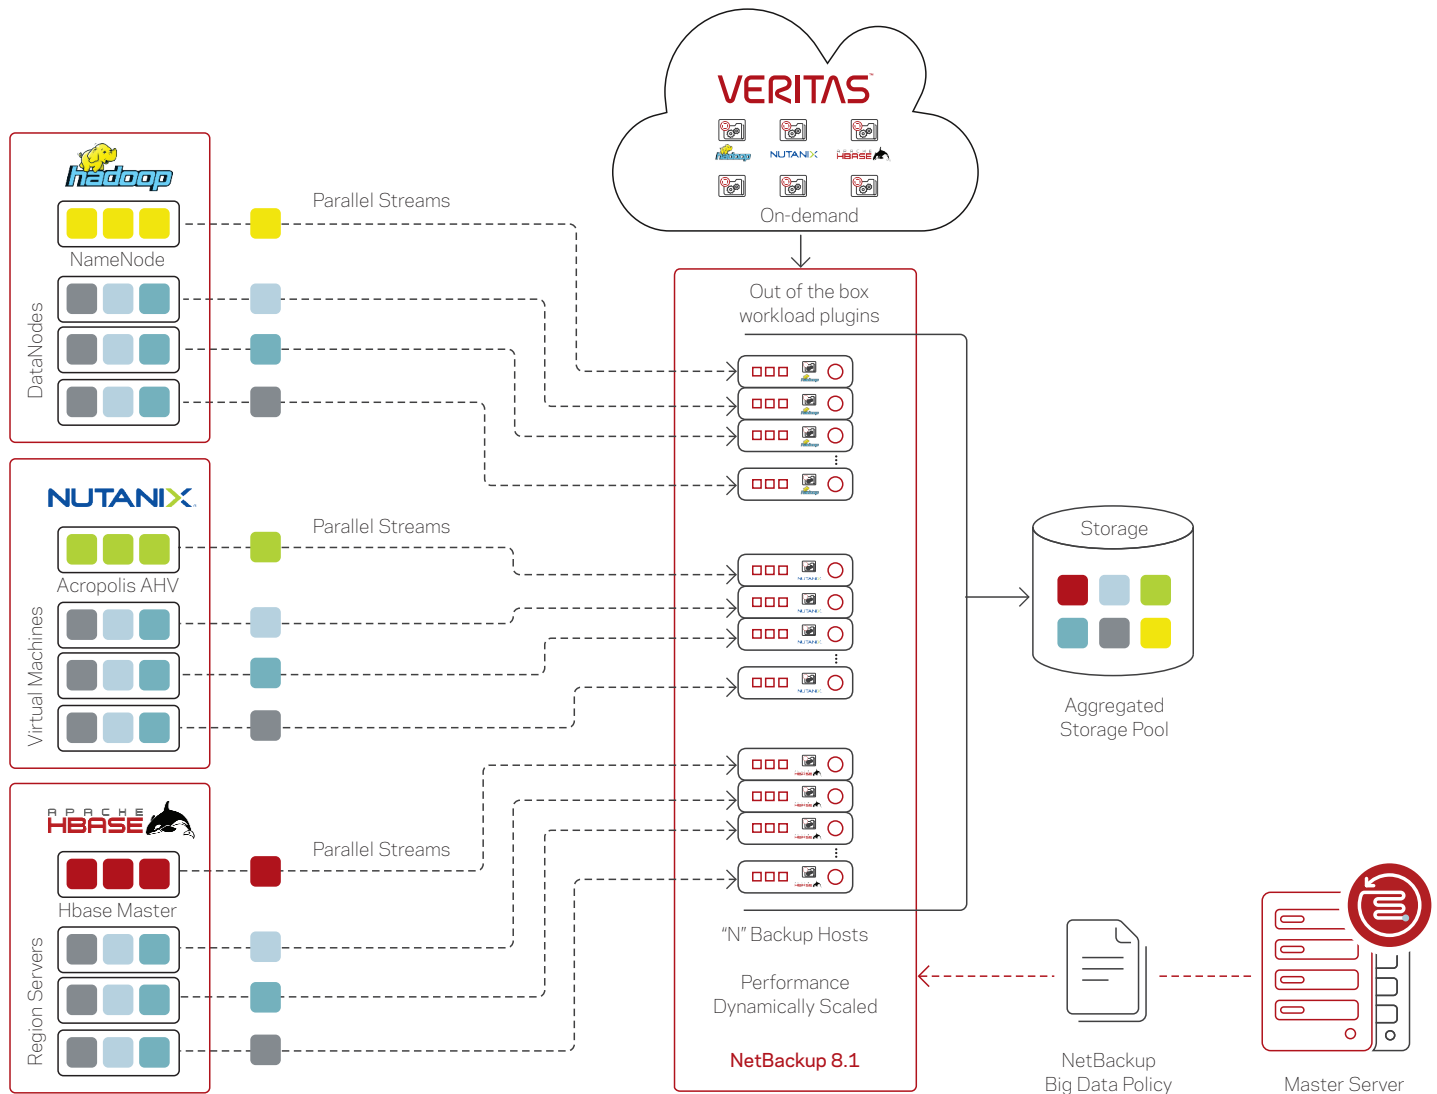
VERITAS
hadoop NUTANIX HBASE
On-demand

hadoop
NameNode
DataNodes
Parallel Streams

NUTANIX
Acropolis AHV
Virtual Machines
Parallel Streams

APACHE HBASE
Hbase Master
Region Servers
Parallel Streams

Out of the box workload plugins

"N" Backup Hosts

Performance Dynamically Scaled

NetBackup 8.1

Storage

Aggregated Storage Pool

NetBackup Big Data Policy

Master Server